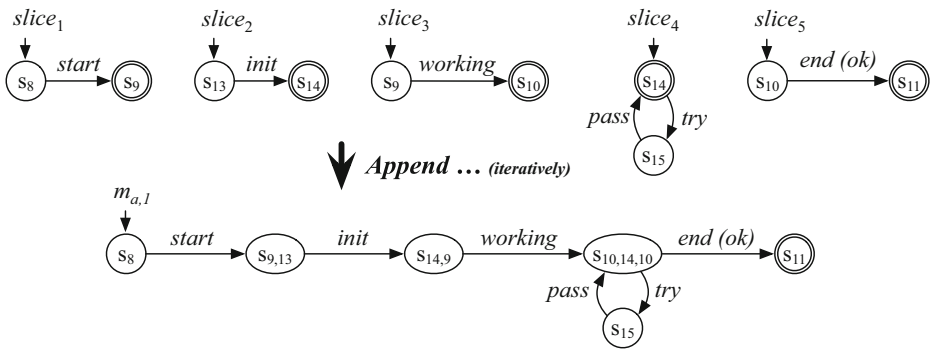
$slice_1$

$s_8$ start $s_9$

$slice_2$

$s_{13}$ init $s_{14}$

$slice_3$

$s_9$ working $s_{10}$

$slice_4$

$s_{14}$ pass try $s_{15}$

$slice_5$

$s_{10}$ end (ok) $s_{11}$

Append … (iteratively)

$m_{a,1}$

$s_8$ start $s_{9,13}$ init $s_{14,9}$ working $s_{10,14,10}$ end (ok) $s_{11}$

pass try $s_{15}$